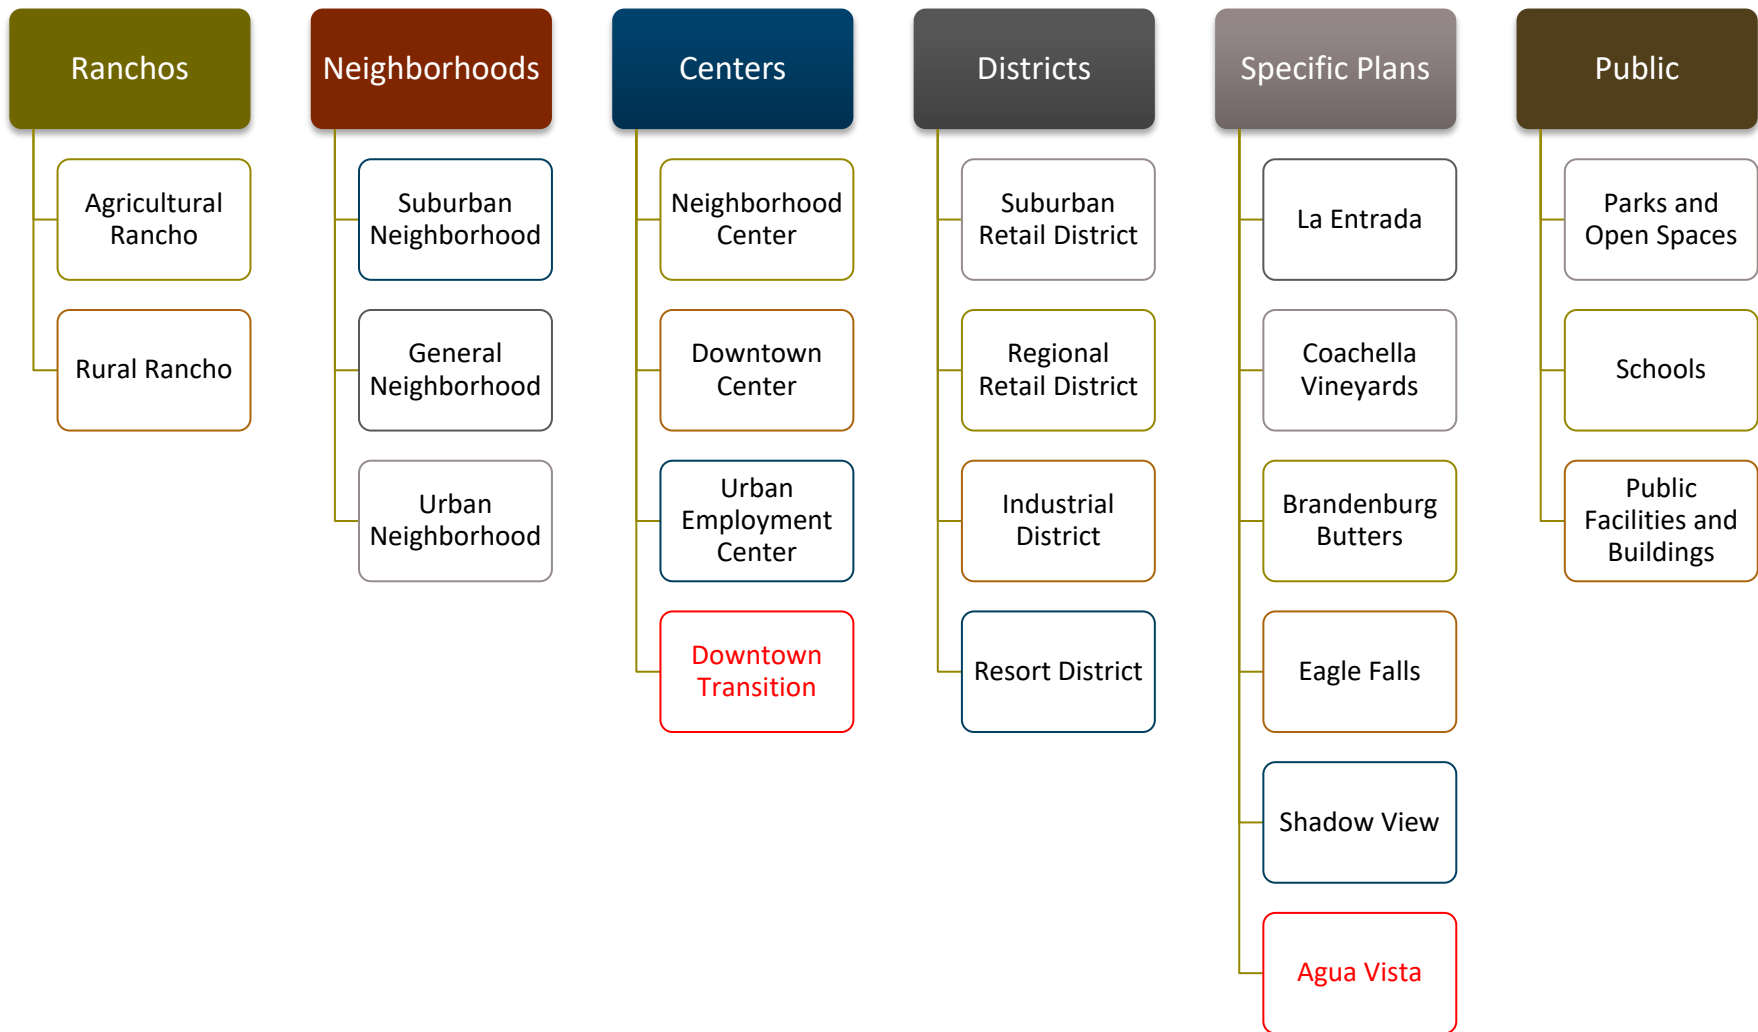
Ranchos

Agricultural Rancho

Rural Rancho

Neighborhoods

Suburban Neighborhood

General Neighborhood

Urban Neighborhood

Centers

Neighborhood Center

Downtown Center

Urban Employment Center

Downtown Transition

Districts

Suburban Retail District

Regional Retail District

Industrial District

Resort District

Specific Plans

La Entrada

Coachella Vineyards

Brandenburg Butters

Eagle Falls

Shadow View

Agua Vista

Public

Parks and Open Spaces

Schools

Public Facilities and Buildings